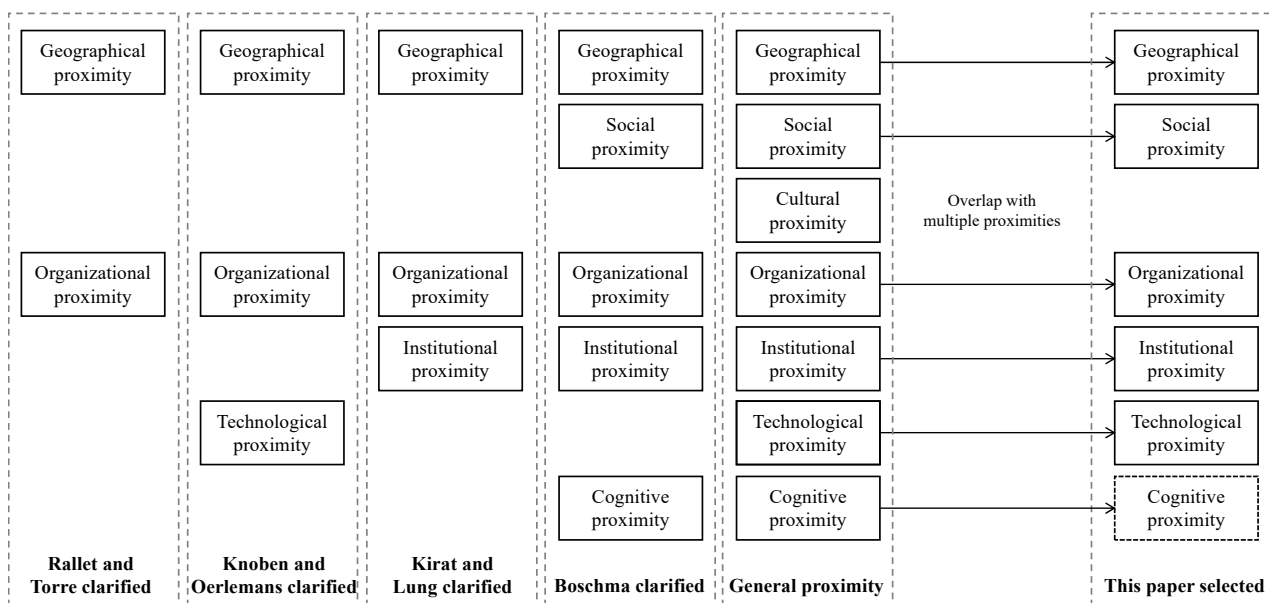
Geographical proximity

Organizational proximity

Rallet and Torre clarified

Geographical proximity

Organizational proximity

Technological proximity

Knoben and Oerlemans clarified

Geographical proximity

Organizational proximity

Institutional proximity

Kirat and Lung clarified

Geographical proximity

Social proximity

Organizational proximity

Institutional proximity

Cognitive proximity

Boschma clarified

Geographical proximity

Social proximity

Cultural proximity

Organizational proximity

Institutional proximity

Technological proximity

Cognitive proximity

General proximity

Overlap with multiple proximities

Geographical proximity

Social proximity

Organizational proximity

Institutional proximity

Technological proximity

Cognitive proximity

This paper selected